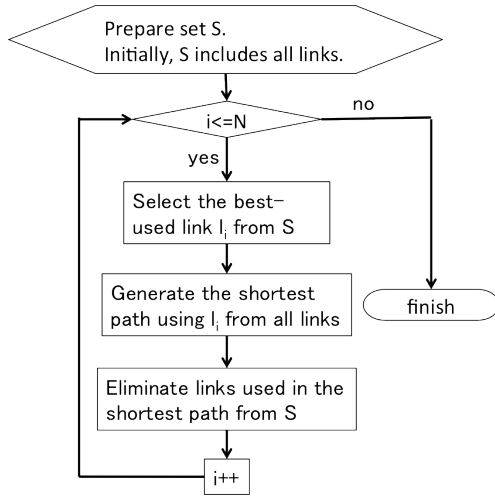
Prepare set S.
Initially, S includes all links.

i<=N

no

yes

Select the best-used link $l_i$ from S

Generate the shortest path using $l_i$ from all links

finish

Eliminate links used in the shortest path from S

i++